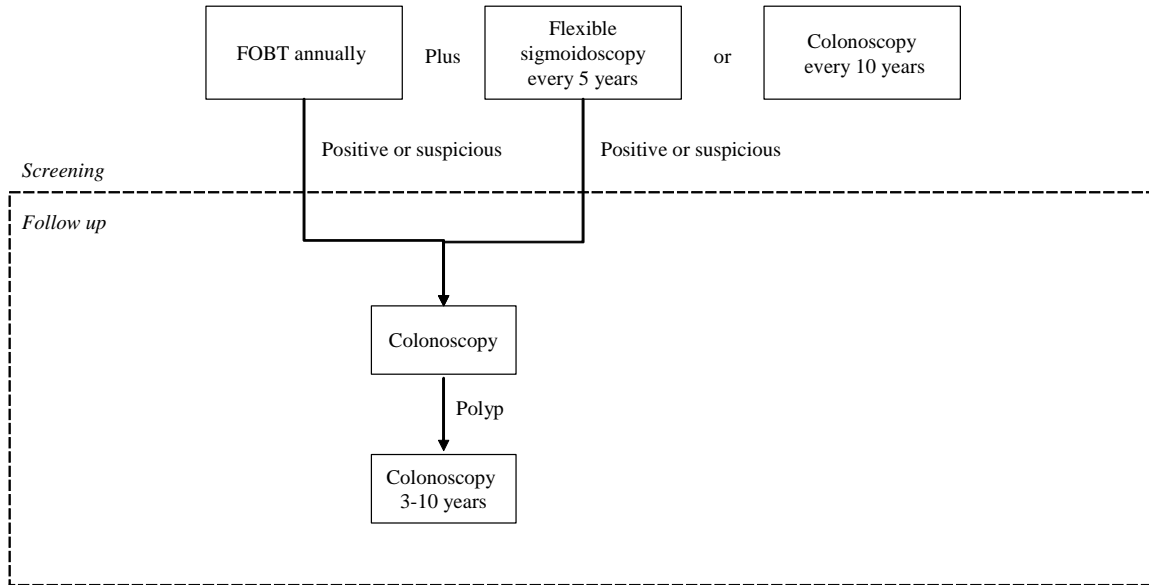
FOBT annually

Plus

Flexible sigmoidoscopy every 5 years

or

Colonoscopy every 10 years

Positive or suspicious

Positive or suspicious

Screening

Follow up

Colonoscopy

Polyp

Colonoscopy 3-10 years